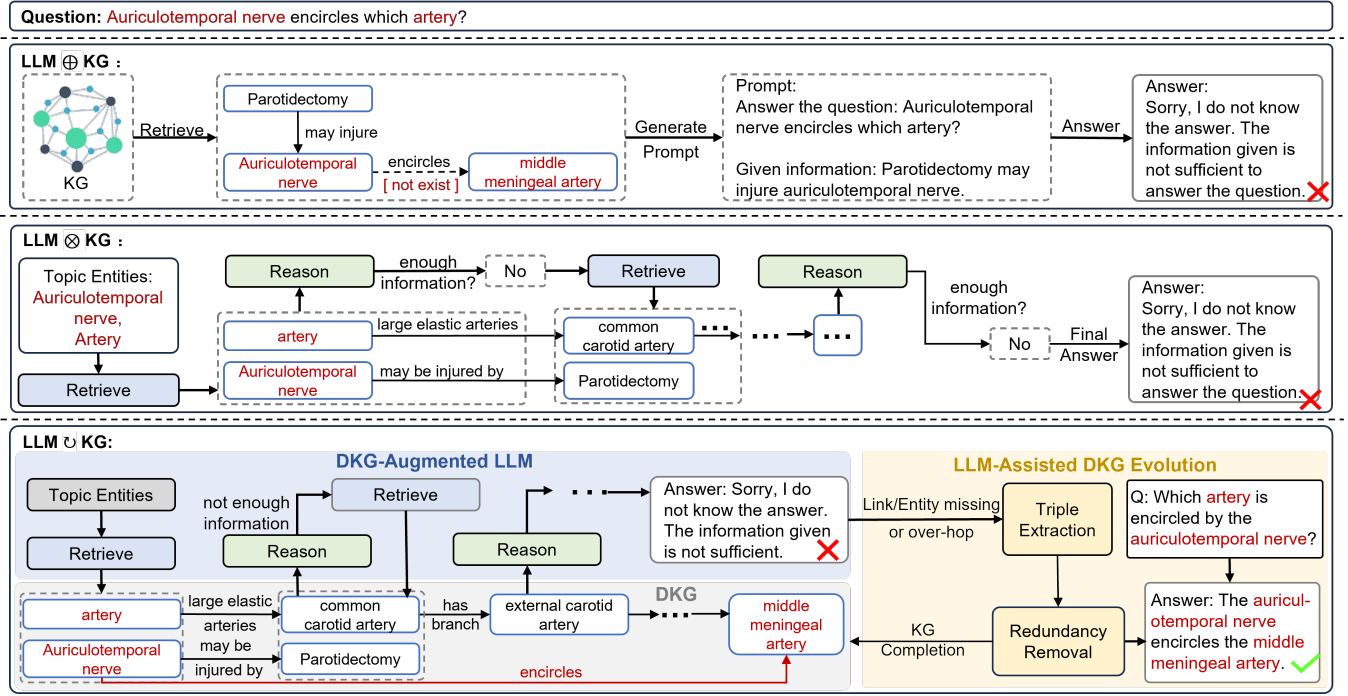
Question: Auriculotemporal nerve encircles which artery?

LLM $\oplus$ KG :

KG

Retrieve

Parotidectomy

may injure

Auriculotemporal nerve

encircles

[ not exist ]

middle meningeal artery

Generate Prompt

Prompt:
Answer the question: Auriculotemporal nerve encircles which artery?

Given information: Parotidectomy may injure auriculotemporal nerve.

Answer

Answer:
Sorry, I do not know the answer. The information given is not sufficient to answer the question.

LLM $\otimes$ KG :

Topic Entities:
Auriculotemporal nerve,
Artery

Retrieve

Reason

enough information?

No

Retrieve

artery

large elastic arteries

common carotid artery

Auriculotemporal nerve

may be injured by

Parotidectomy

Reason

enough information?

No

Final Answer

Answer:
Sorry, I do not know the answer. The information given is not sufficient to answer the question.

LLM $\circlearrowright$ KG:

DKG-Augmented LLM

Topic Entities

Retrieve

not enough information

Retrieve

Reason

Reason

Answer: Sorry, I do not know the answer. The information given is not sufficient.

DKG

artery

large elastic arteries

common carotid artery

has branch

external carotid artery

middle meningeal artery

Auriculotemporal nerve

may be injured by

Parotidectomy

encircles

LLM-Assisted DKG Evolution

Link/Entity missing or over-hop

Triple Extraction

Q: Which artery is encircled by the auriculotemporal nerve?

Redundancy Removal

KG Completion

Answer: The auriculotemporal nerve encircles the middle meningeal artery.